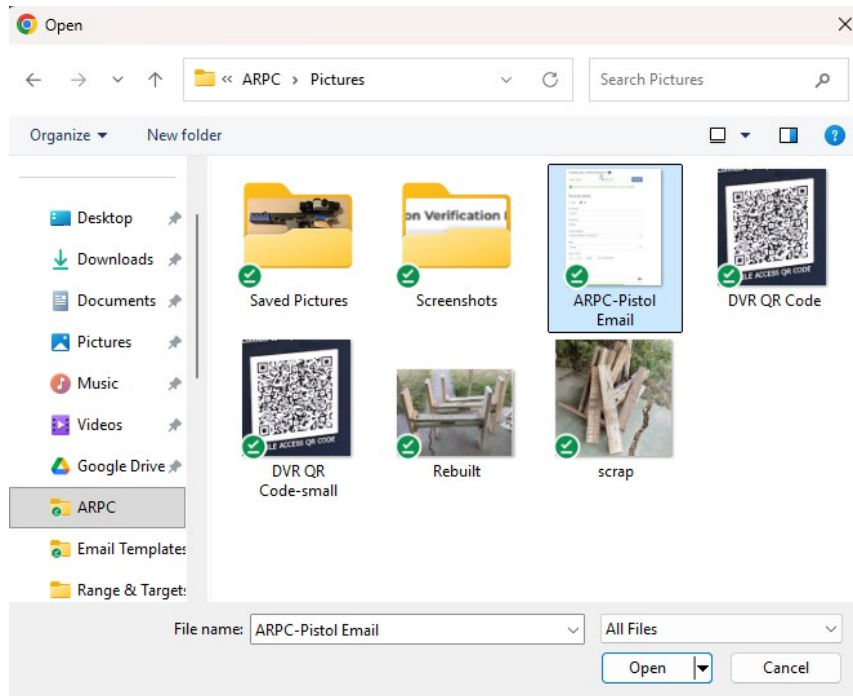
Open

« ARPC › Pictures

Search Pictures

Organize ▾
New folder

Desktop
Downloads
Documents
Pictures
Music
Videos
Google Drive
ARPC
Email Templates
Range & Targets

on Verification

Saved Pictures
Screenshots
ARPC-Pistol Email
DVR QR Code
DVR QR Code-small
Rebuilt
scrap

File name: ARPC-Pistol Email
All Files
Open
Cancel